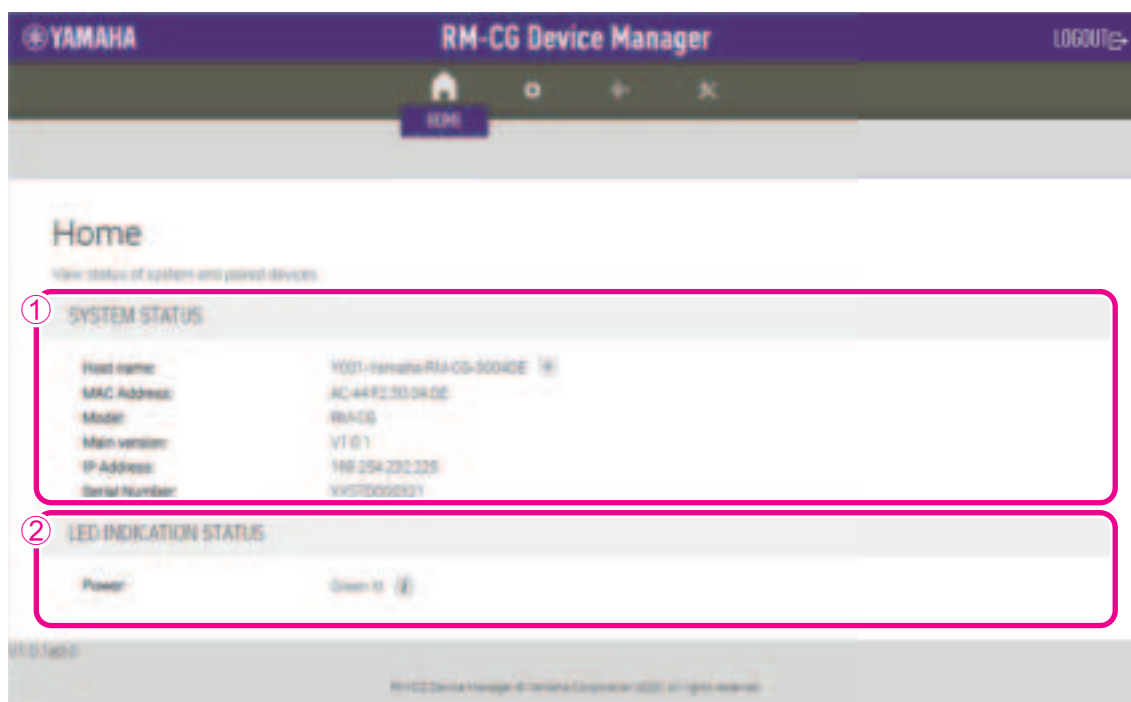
YAMAHA

RM-CG Device Manager

LOGOUT

HOME

Home

View status of system and paired devices

① SYSTEM STATUS

| | |
|---|---|
| Host name: | Y001-Yamaha-RM-CG-3004DE |
| MAC Address: | AC:44:F2:30:04:DE |
| Model: | RM-CG |
| Main version: | V1.0.1 |
| IP Address: | 169.254.232.225 |
| Serial Number: | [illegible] |

② LED INDICATION STATUS

| | |
|---|---|
| Power: | Green lit |

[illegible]

RM-CG Device Manager © Yamaha Corporation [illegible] All rights reserved.